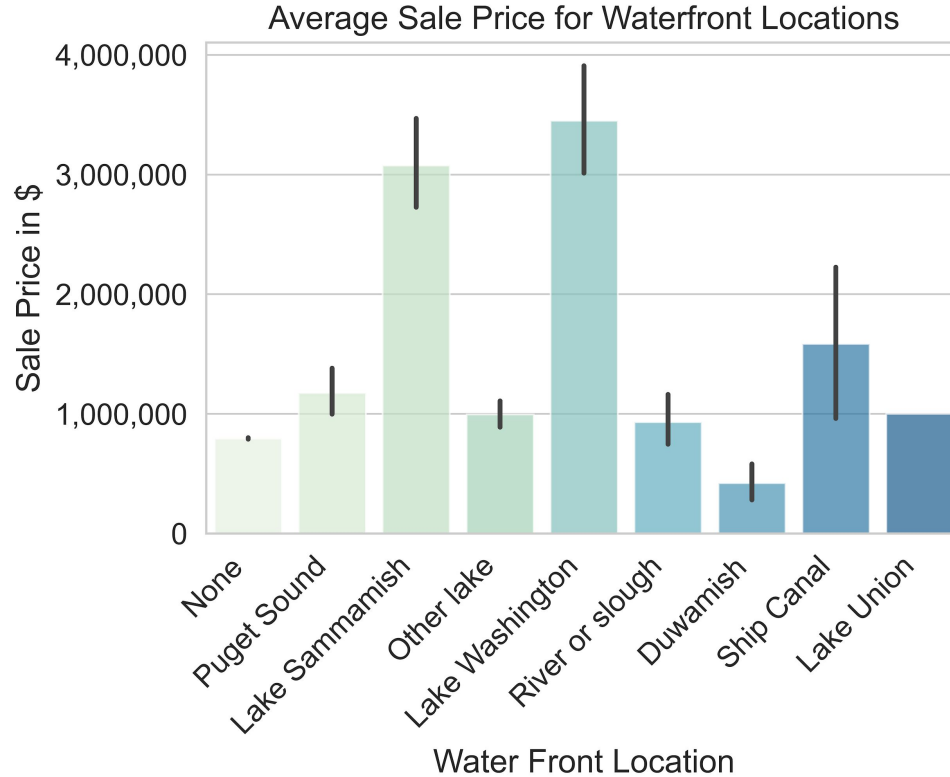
Average Sale Price for Waterfront Locations

Sale Price in $

4,000,000
3,000,000
2,000,000
1,000,000
0

None
Puget Sound
Lake Sammamish
Other lake
Lake Washington
River or slough
Duwamish
Ship Canal
Lake Union

Water Front Location